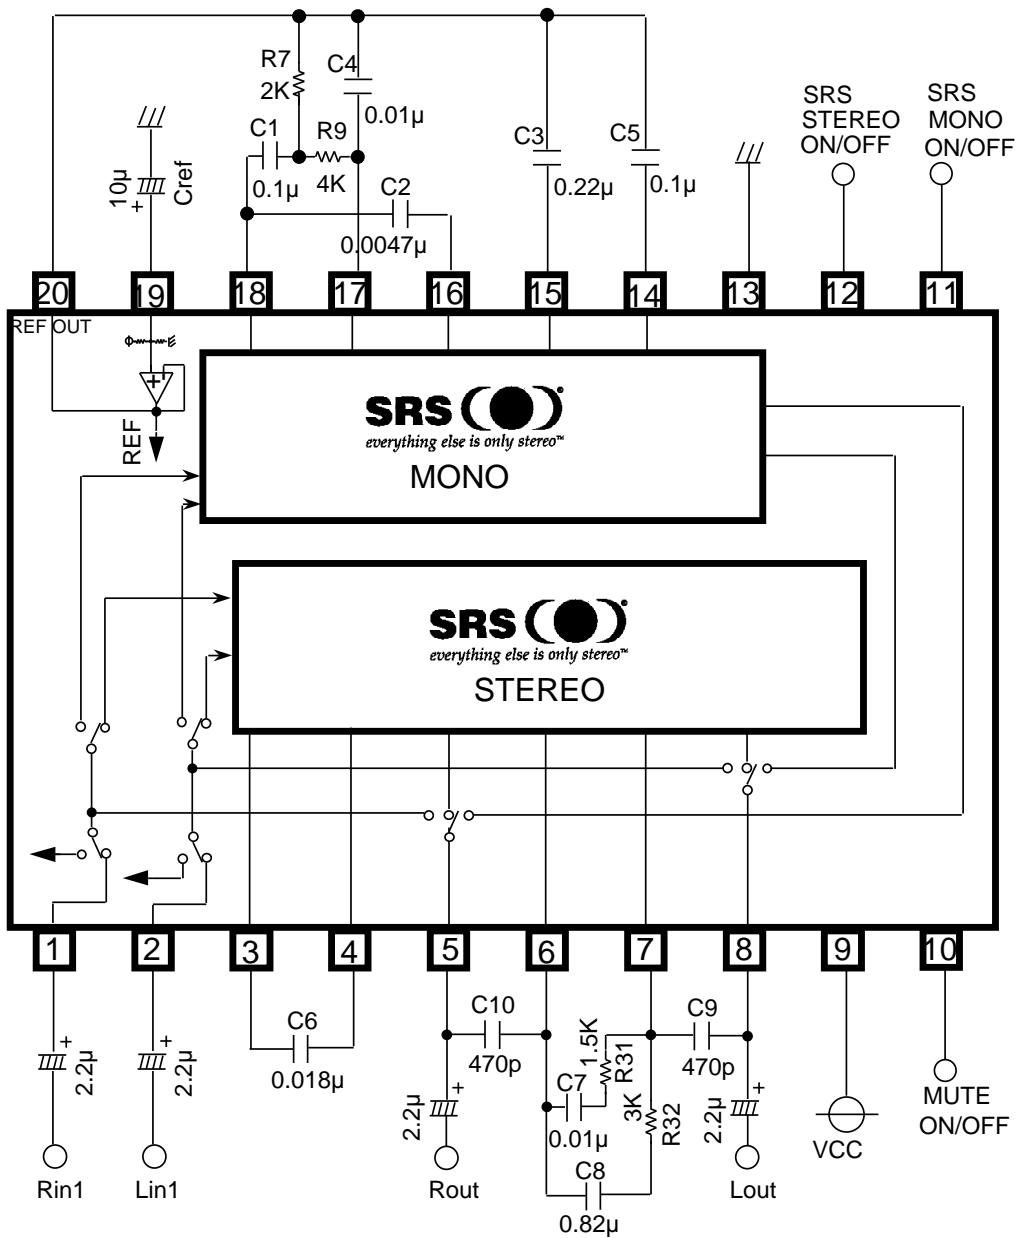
R7
2K
C4
0.01µ
C1
0.1µ
R9
4K
C2
0.0047µ
C3
0.22µ
C5
0.1µ
SRS STEREO ON/OFF
SRS MONO ON/OFF
10µ
+
Cref
20 19 18 17 16 15 14 13 12 11
REF OUT
+
REF
SRS
everything else is only stereo™
MONO
SRS
everything else is only stereo™
STEREO
1 2 3 4 5 6 7 8 9 10
+
2.2µ
+
2.2µ
C6
0.018µ
C10
470p
2.2µ
+
C7
0.01µ
1.5K
R31
3K
R32
C8
0.82µ
C9
470p
2.2µ
+
VCC
MUTE ON/OFF
Rin1
Lin1
Rout
Lout